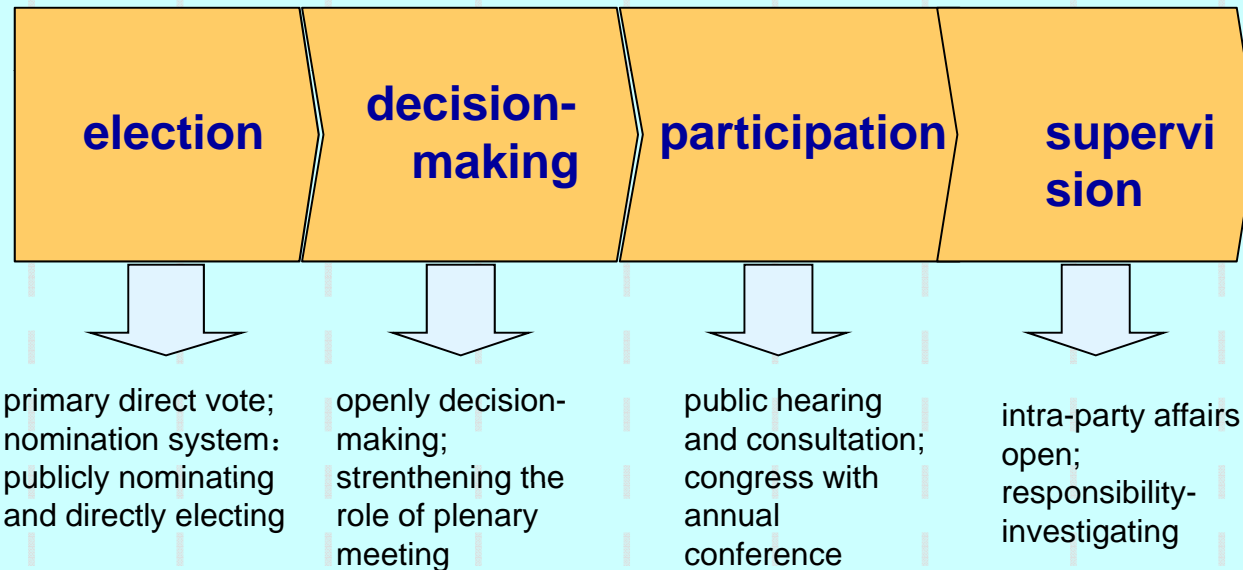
election

decision-making

participation

supervision

primary direct vote; nomination system： publicly nominating and directly electing

openly decision-making; strenthening the role of plenary meeting

public hearing and consultation; congress with annual conference

intra-party affairs open; responsibility-investigating